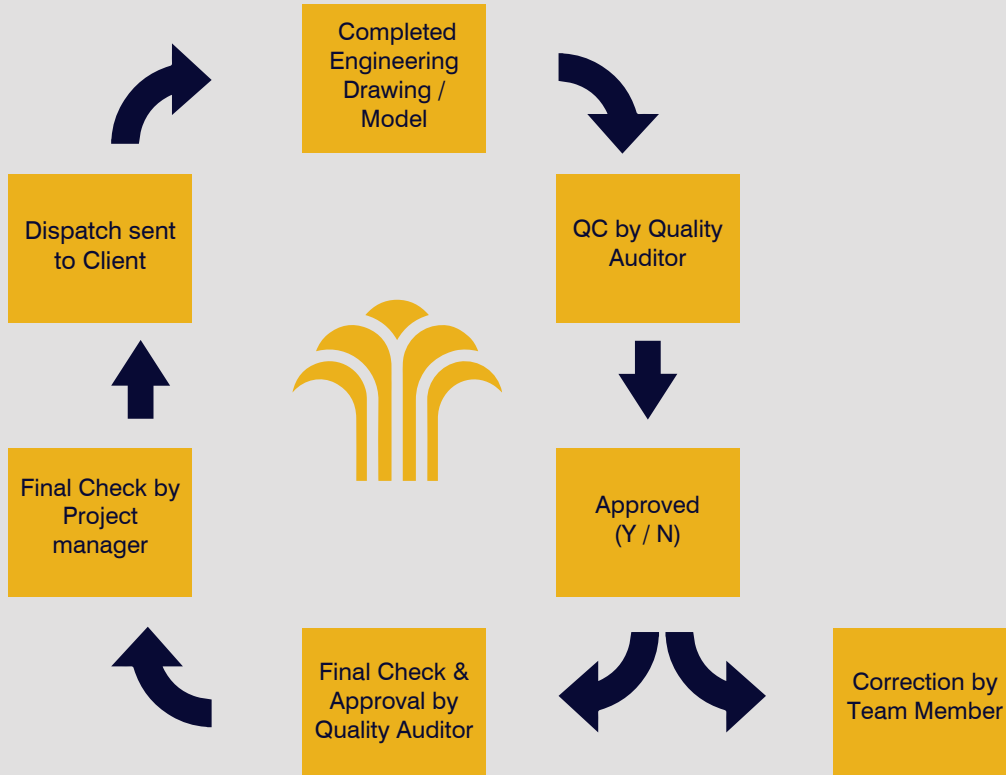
Completed Engineering Drawing / Model

QC by Quality Auditor

Approved (Y / N)

Correction by Team Member

Final Check & Approval by Quality Auditor

Final Check by Project manager

Dispatch sent to Client